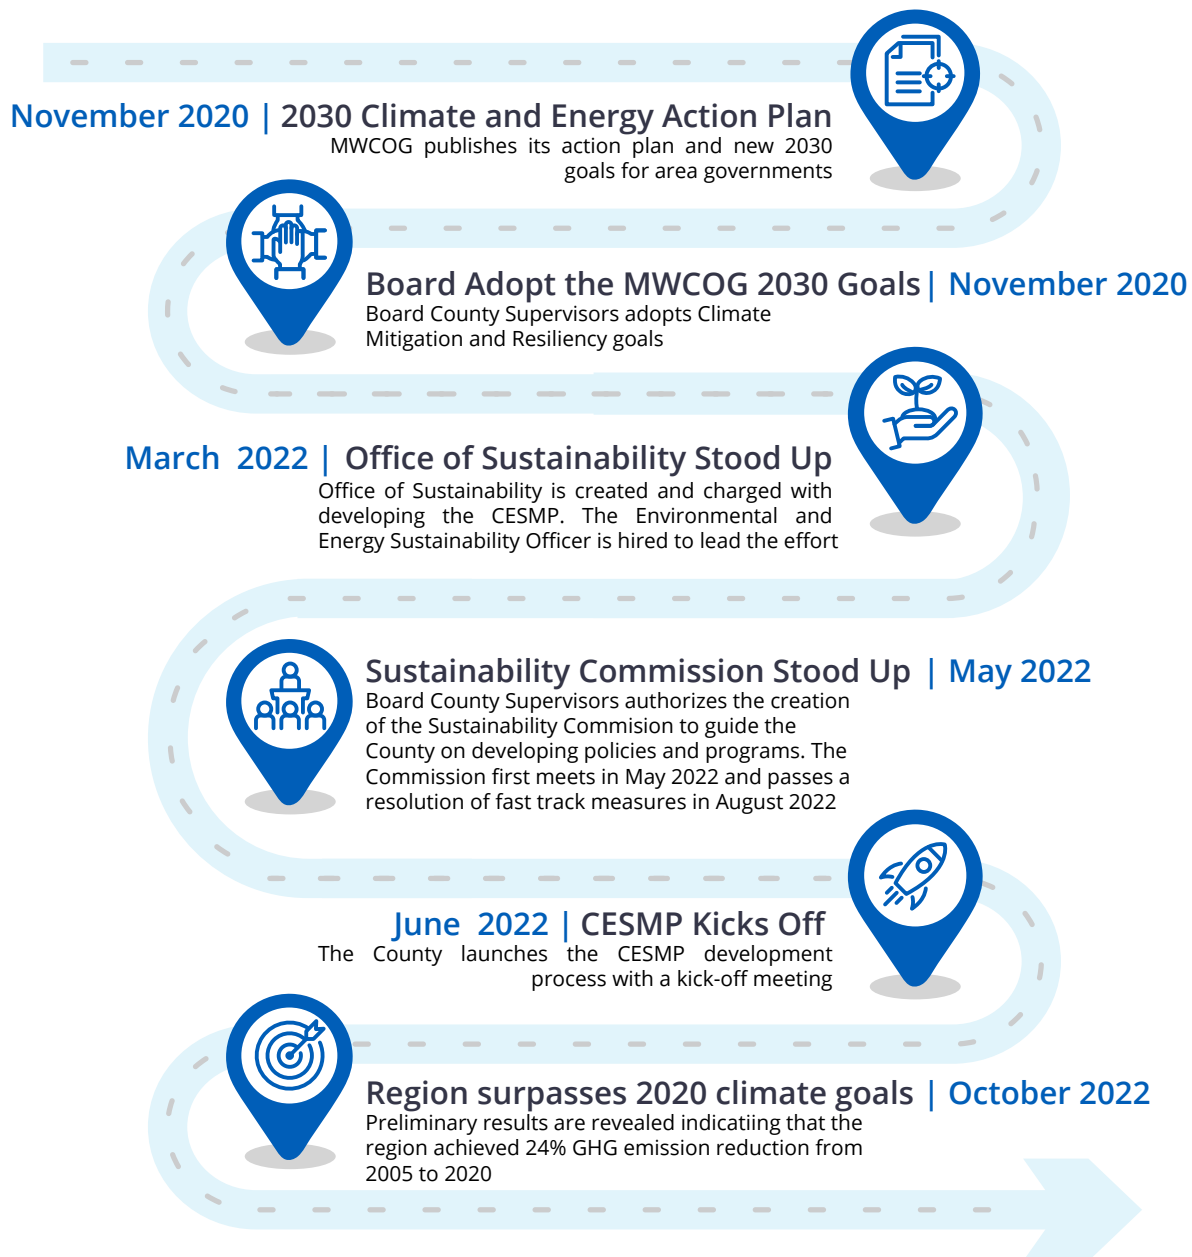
November 2020 | 2030 Climate and Energy Action Plan
MWCOG publishes its action plan and new 2030 goals for area governments

Board Adopt the MWCOG 2030 Goals | November 2020
Board County Supervisors adopts Climate Mitigation and Resiliency goals

March 2022 | Office of Sustainability Stood Up
Office of Sustainability is created and charged with developing the CESMP. The Environmental and Energy Sustainability Officer is hired to lead the effort

Sustainability Commission Stood Up | May 2022
Board County Supervisors authorizes the creation of the Sustainability Commision to guide the County on developing policies and programs. The Commission first meets in May 2022 and passes a resolution of fast track measures in August 2022

June 2022 | CESMP Kicks Off
The County launches the CESMP development process with a kick-off meeting

Region surpasses 2020 climate goals | October 2022
Preliminary results are revealed indicatiing that the region achieved 24% GHG emission reduction from 2005 to 2020